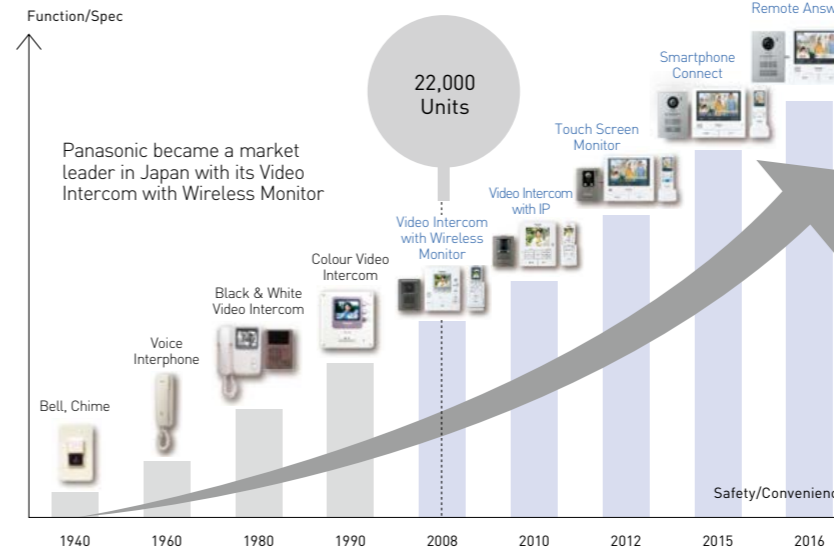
Function/Spec

Remote Answ

22,000 Units

Panasonic became a market leader in Japan with its Video Intercom with Wireless Monitor

Smartphone Connect

Touch Screen Monitor

Video Intercom with IP

Video Intercom with Wireless Monitor

Colour Video Intercom

Black & White Video Intercom

Voice Interphone

Bell, Chime

Safety/Convenienc

1940
1960
1980
1990
2008
2010
2012
2015
2016